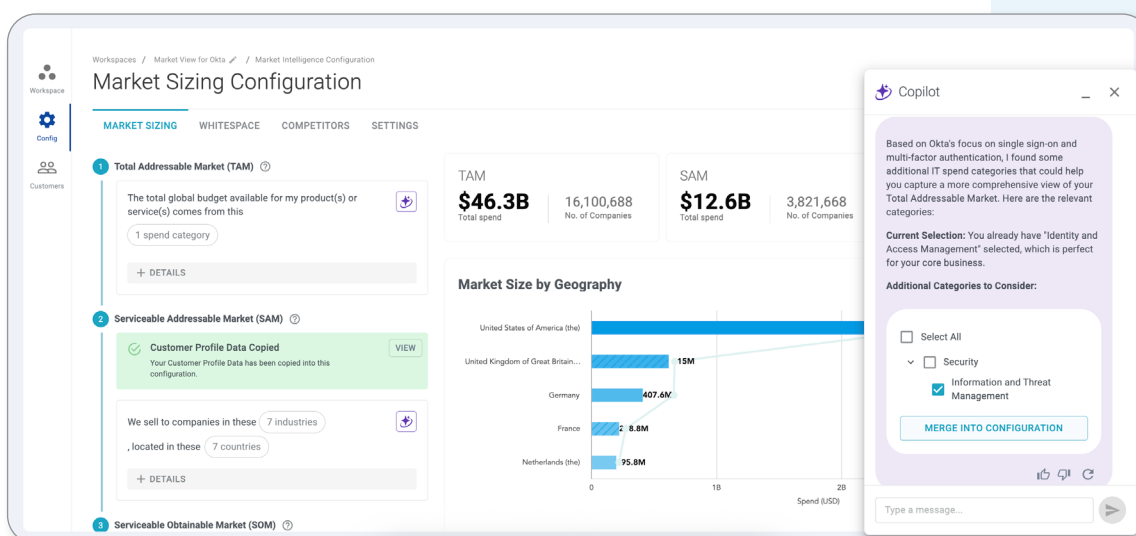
Workspace

Config

Customers

Workspaces / Market View for Okta / Market Intelligence Configuration

Market Sizing Configuration

MARKET SIZING WHITESPACE COMPETITORS SETTINGS

1 Total Addressable Market (TAM)

The total global budget available for my product(s) or service(s) comes from this

1 spend category

+ DETAILS

2 Serviceable Addressable Market (SAM)

Customer Profile Data Copied
Your Customer Profile Data has been copied into this configuration.

VIEW

We sell to companies in these 7 industries
, located in these 7 countries

+ DETAILS

3 Serviceable Obtainable Market (SOM)

TAM
$46.3B
Total spend
16,100,688
No. of Companies

SAM
$12.6B
Total spend
3,821,668
No. of Companies

Market Size by Geography

United States of America (the)
United Kingdom of Great Britain...
Germany
France
Netherlands (the)

15M
407.6M
2 8.8M
95.8M

0 1B 2B
Spend (USD)

Copilot

Based on Okta's focus on single sign-on and multi-factor authentication, I found some additional IT spend categories that could help you capture a more comprehensive view of your Total Addressable Market. Here are the relevant categories:

Current Selection: You already have "Identity and Access Management" selected, which is perfect for your core business.

Additional Categories to Consider:

Select All
Security
Information and Threat Management

MERGE INTO CONFIGURATION

Type a message...